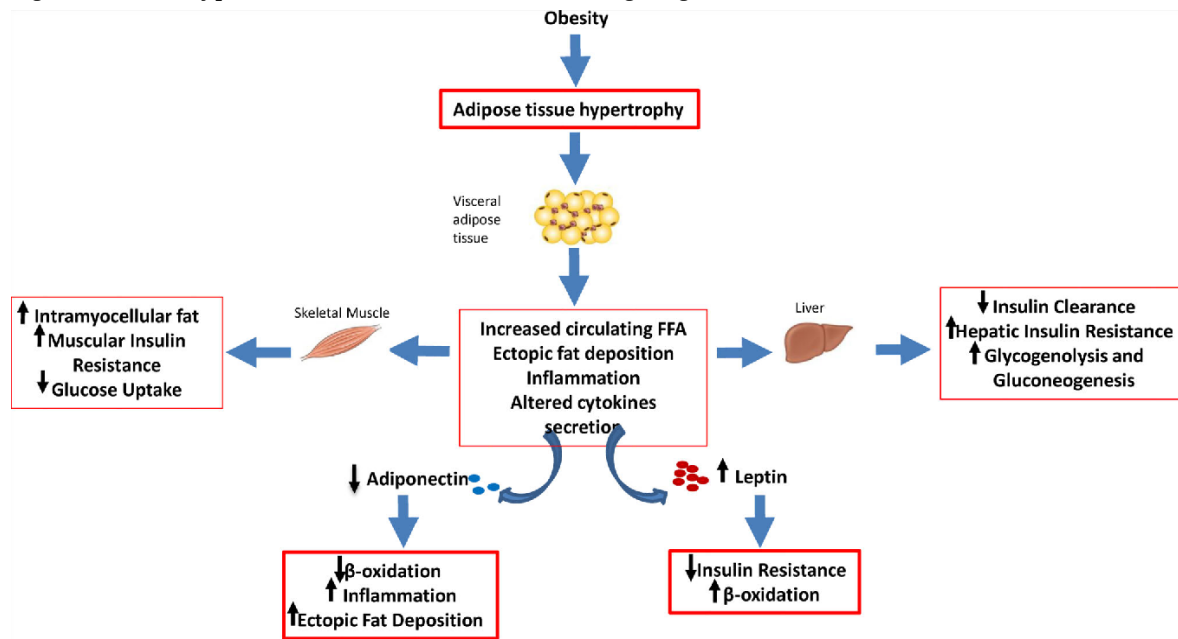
Obesity

Adipose tissue hypertrophy

Visceral adipose tissue

Skeletal Muscle

Liver

↑Intramyocellular fat
↑Muscular Insulin Resistance
↓Glucose Uptake

Increased circulating FFA
Ectopic fat deposition
Inflammation
Altered cytokines secretion

↓Insulin Clearance
↑Hepatic Insulin Resistance
↑Glycogenolysis and Gluconeogenesis

↓ Adiponectin

↑ Leptin

↓β-oxidation
↑ Inflammation
↑Ectopic Fat Deposition

↓Insulin Resistance
↑β-oxidation